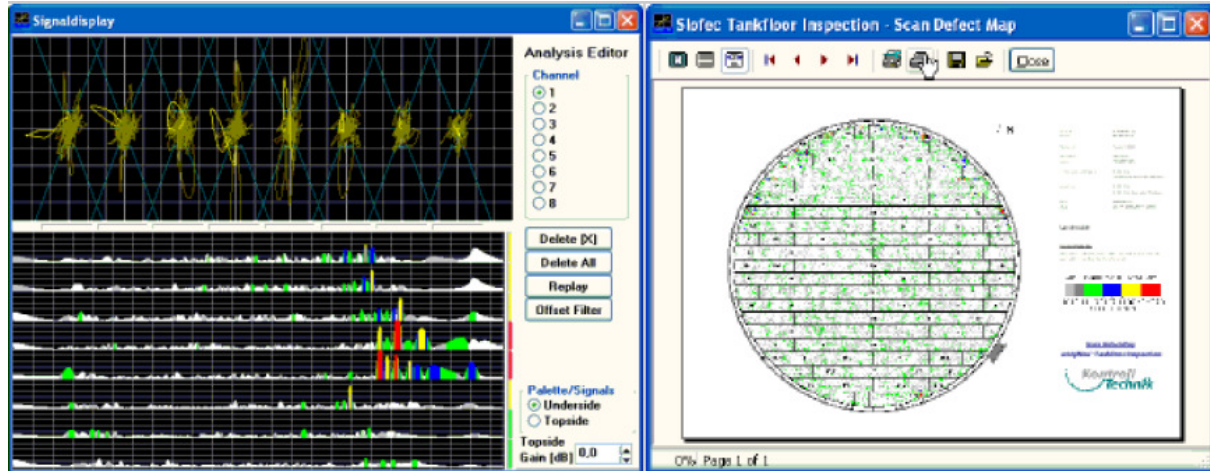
Signaldisplay

Analysis Editor

Channel

1

2

3

4

5

6

7

8

Delete [X]

Delete All

Replay

Offset Filter

Palette/Signals

Underside

Topside

Topside Gain [dB] 0,0

Slofec Tankfloor Inspection - Scan Defect Map

Close

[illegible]

Kontroll Technik

0% Page 1 of 1